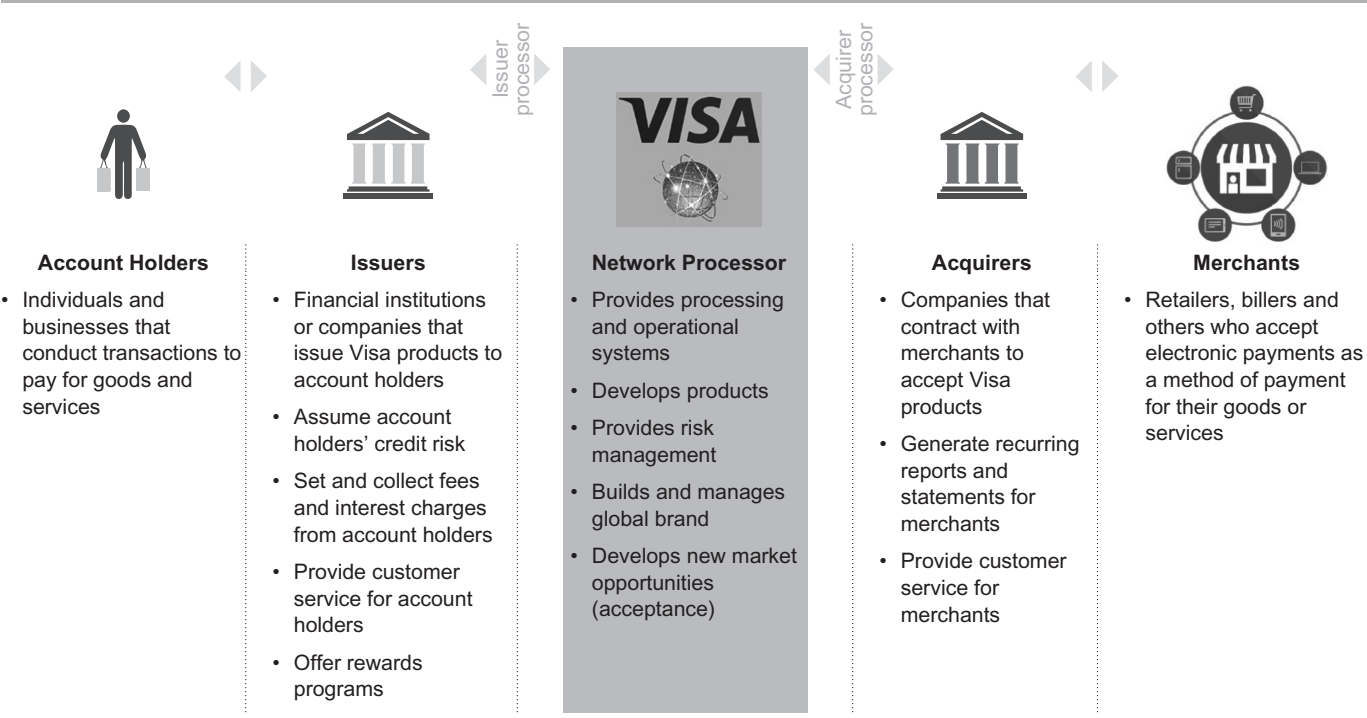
Issuer processor

Acquirer processor

VISA

**Account Holders**
- Individuals and businesses that conduct transactions to pay for goods and services

**Issuers**
- Financial institutions or companies that issue Visa products to account holders
- Assume account holders' credit risk
- Set and collect fees and interest charges from account holders
- Provide customer service for account holders
- Offer rewards programs

**Network Processor**
- Provides processing and operational systems
- Develops products
- Provides risk management
- Builds and manages global brand
- Develops new market opportunities (acceptance)

**Acquirers**
- Companies that contract with merchants to accept Visa products
- Generate recurring reports and statements for merchants
- Provide customer service for merchants

**Merchants**
- Retailers, billers and others who accept electronic payments as a method of payment for their goods or services